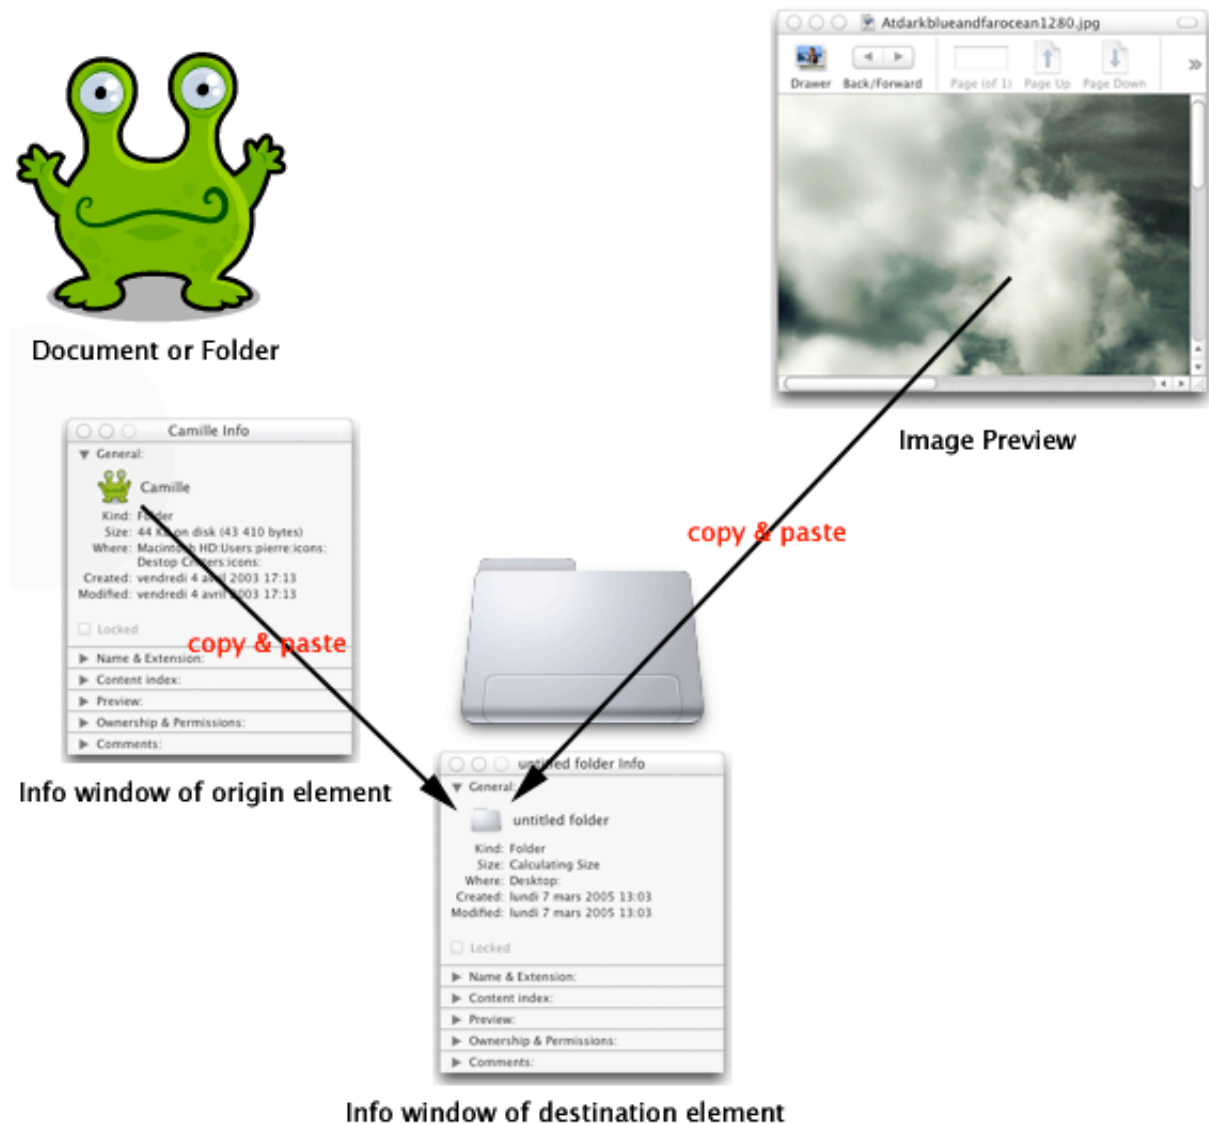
Document or Folder

Atdarkblueandfarocean1280.jpg

Drawer Back/Forward Page (of 1) Page Up Page Down

Image Preview

Camille Info

General:

Camille

Kind: F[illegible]der

Size: 44 K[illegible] on disk (43 410 bytes)

Where: Macinto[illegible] HD:Users:pierre:icons: Destop C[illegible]ers:icons:

Created: vendredi 4 a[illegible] 2003 17:13

Modified: vendredi 4 avril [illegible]003 17:13

Locked

copy & paste

Name & Extension:

Content index:

Preview:

Ownership & Permissions:

Comments:

copy & paste

Info window of origin element

un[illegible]ed folder Info

General:

untitled folder

Kind: Folder

Size: Calculating Size

Where: Desktop:

Created: lundi 7 mars 2005 13:03

Modified: lundi 7 mars 2005 13:03

Locked

Name & Extension:

Content index:

Preview:

Ownership & Permissions:

Comments:

Info window of destination element